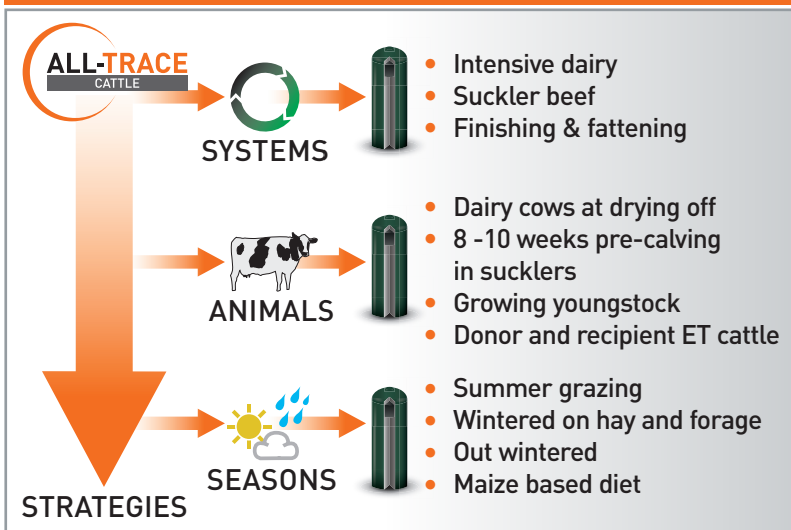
ALL-TRACE
CATTLE

SYSTEMS

- Intensive dairy
- Suckler beef
- Finishing & fattening

ANIMALS

- Dairy cows at drying off
- 8 -10 weeks pre-calving in sucklers
- Growing youngstock
- Donor and recipient ET cattle

SEASONS

- Summer grazing
- Wintered on hay and forage
- Out wintered
- Maize based diet

STRATEGIES